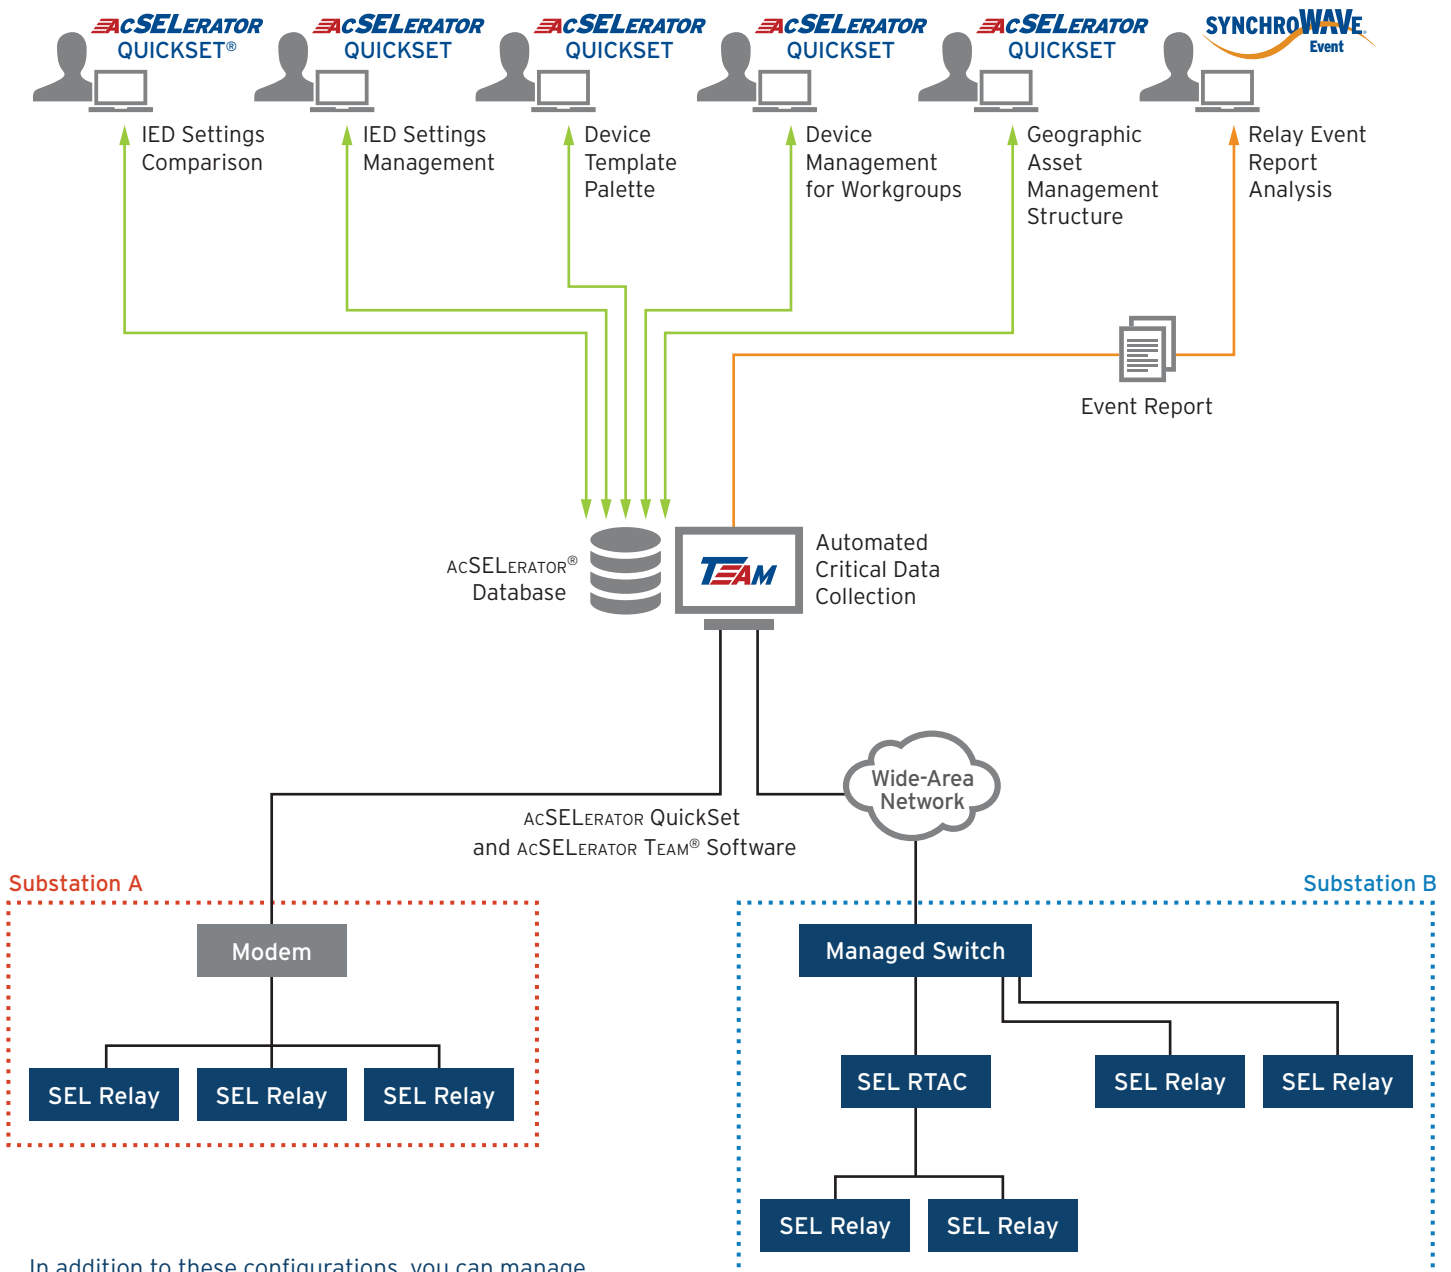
ACSELERATOR QUICKSET®

ACSELERATOR QUICKSET

ACSELERATOR QUICKSET

ACSELERATOR QUICKSET

ACSELERATOR QUICKSET

SYNCHROWAVE Event

IED Settings Comparison

IED Settings Management

Device Template Palette

Device Management for Workgroups

Geographic Asset Management Structure

Relay Event Report Analysis

Event Report

ACSELERATOR® Database

TEAM

Automated Critical Data Collection

Wide-Area Network

ACSELERATOR QuickSet and ACSELERATOR TEAM® Software

Substation A

Modem

SEL Relay

SEL Relay

SEL Relay

Substation B

Managed Switch

SEL RTAC

SEL Relay

SEL Relay

SEL Relay

SEL Relay

In addition to these configurations, you can manage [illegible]